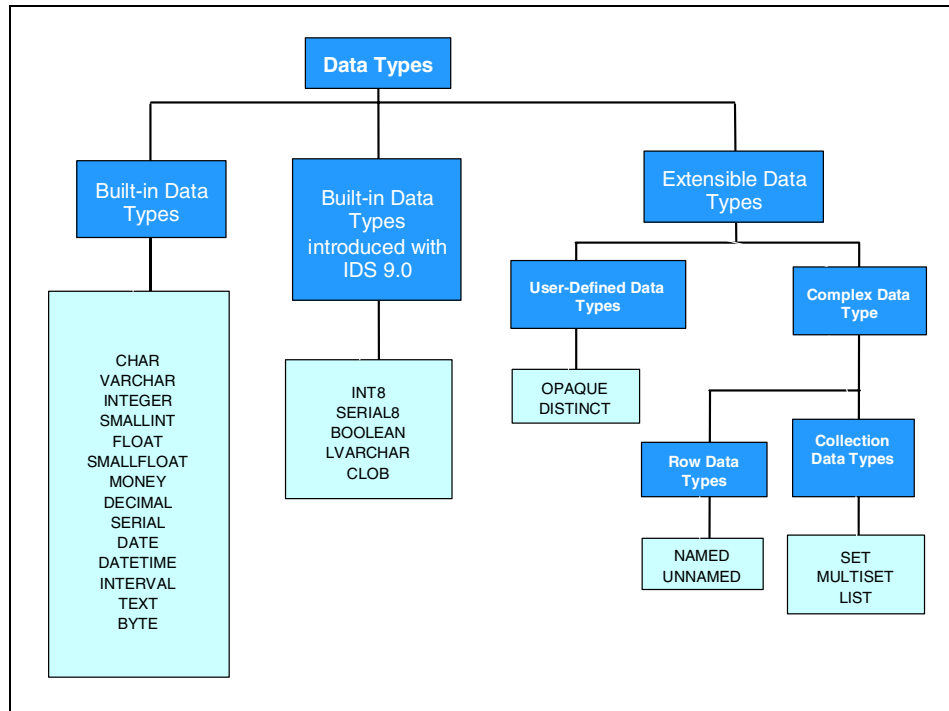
Data Types

Built-in Data Types

CHAR
VARCHAR
INTEGER
SMALLINT
FLOAT
SMALLFLOAT
MONEY
DECIMAL
SERIAL
DATE
DATETIME
INTERVAL
TEXT
BYTE

Built-in Data Types introduced with IDS 9.0

INT8
SERIAL8
BOOLEAN
LVARCHAR
CLOB

Extensible Data Types

User-Defined Data Types

OPAQUE
DISTINCT

Complex Data Type

Row Data Types

NAMED
UNNAMED

Collection Data Types

SET
MULTISET
LIST